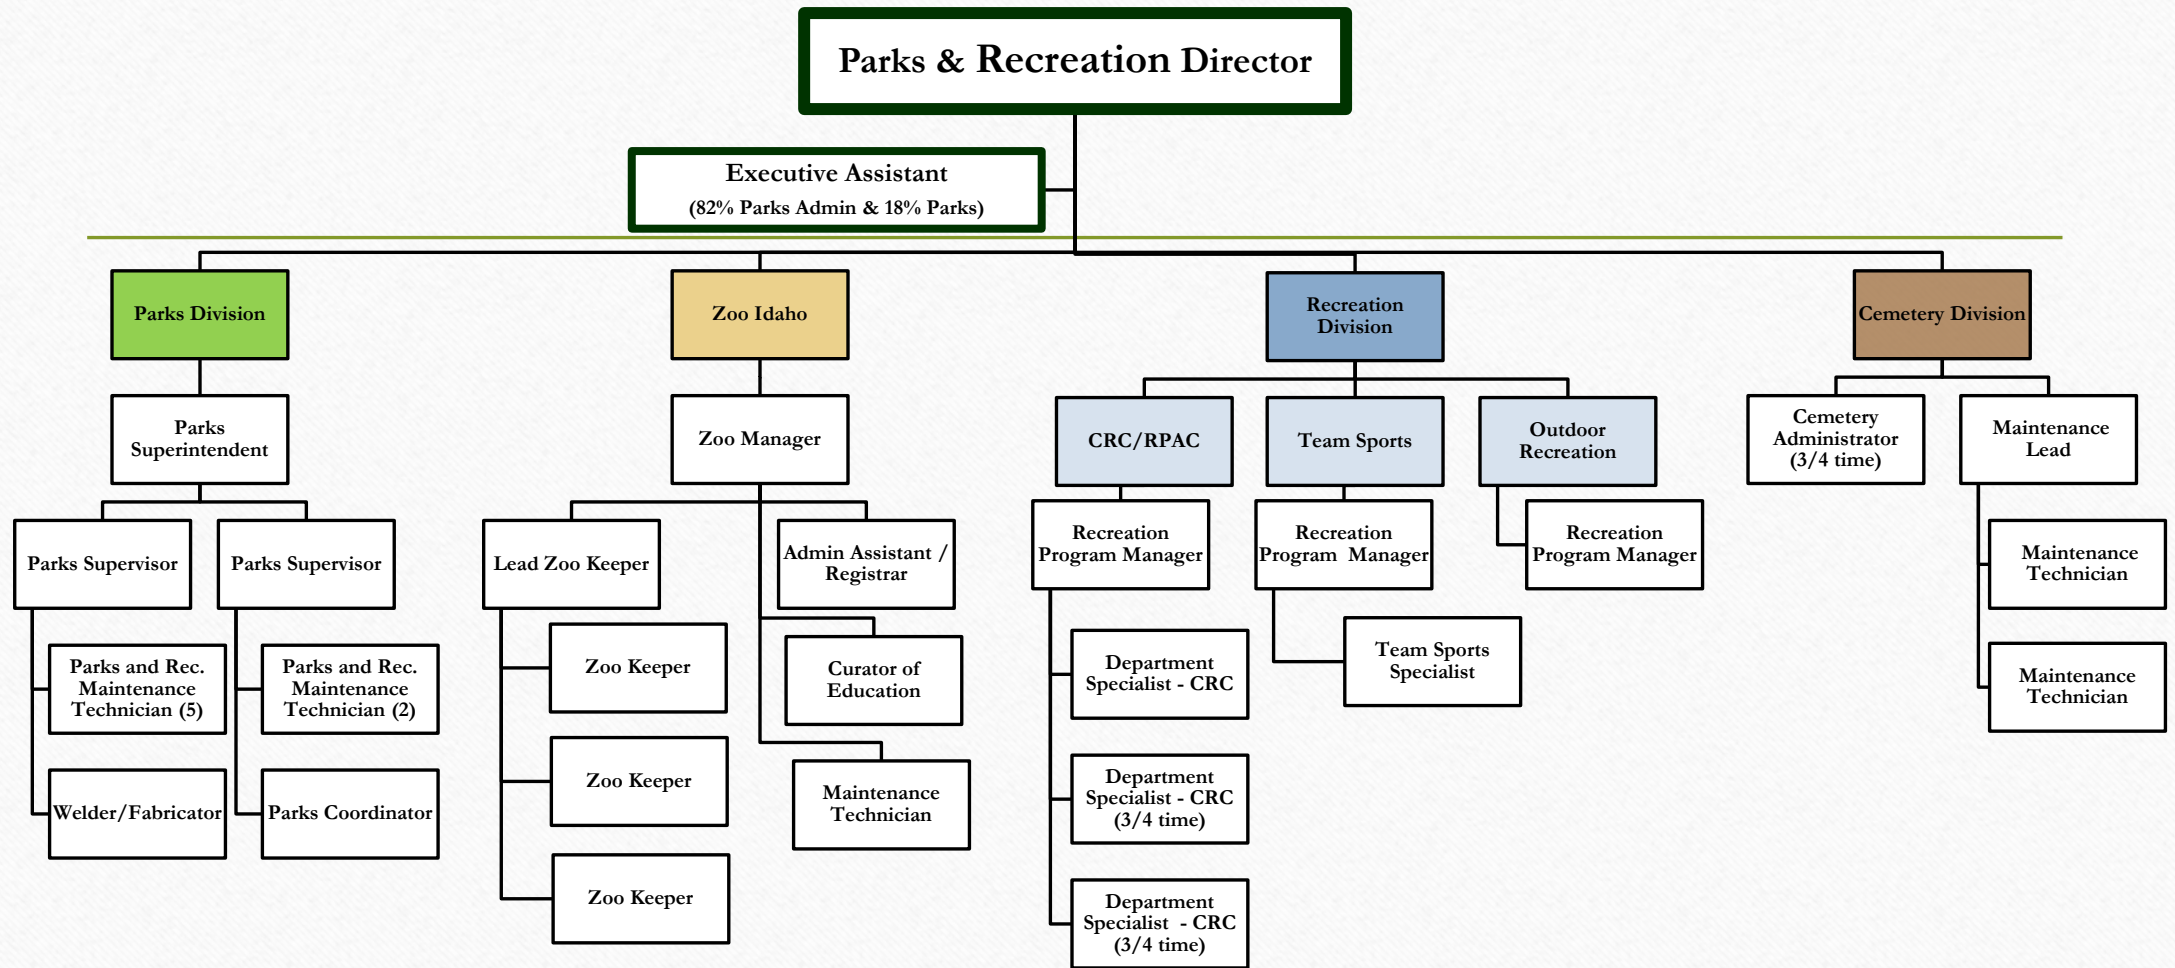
Parks & Recreation Director

Executive Assistant
(82% Parks Admin & 18% Parks)

Parks Division

Parks Superintendent

Parks Supervisor

Parks and Rec. Maintenance Technician (5)

Welder/Fabricator

Parks Supervisor

Parks and Rec. Maintenance Technician (2)

Parks Coordinator

Zoo Idaho

Zoo Manager

Lead Zoo Keeper

Zoo Keeper

Zoo Keeper

Zoo Keeper

Admin Assistant / Registrar

Curator of Education

Maintenance Technician

Recreation Division

CRC/RPAC

Recreation Program Manager

Department Specialist - CRC

Department Specialist - CRC (3/4 time)

Department Specialist - CRC (3/4 time)

Team Sports

Recreation Program Manager

Team Sports Specialist

Outdoor Recreation

Recreation Program Manager

Cemetery Division

Cemetery Administrator (3/4 time)

Maintenance Lead

Maintenance Technician

Maintenance Technician